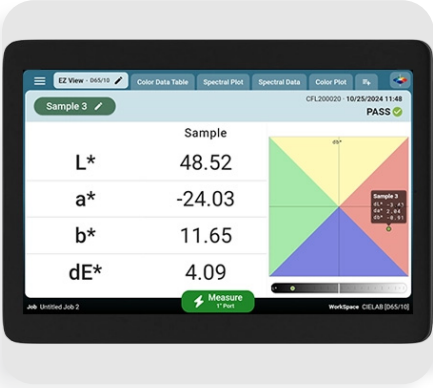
EZ View - D65/10
Color Data Table
Spectral Plot
Spectral Data
Color Plot

Sample 3
CFL200020 : 10/25/2024 11:48
PASS

Sample

| L* | 48.52 |
|---|---|
| a* | -24.03 |
| b* | 11.65 |
| dE* | 4.09 |

db*
Sample 3
dL* -3.4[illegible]
da* 2.04
db* -0.61

Job Untitled Job 2
Measure
1" Port
WorkSpace CIELAB [D65/10]